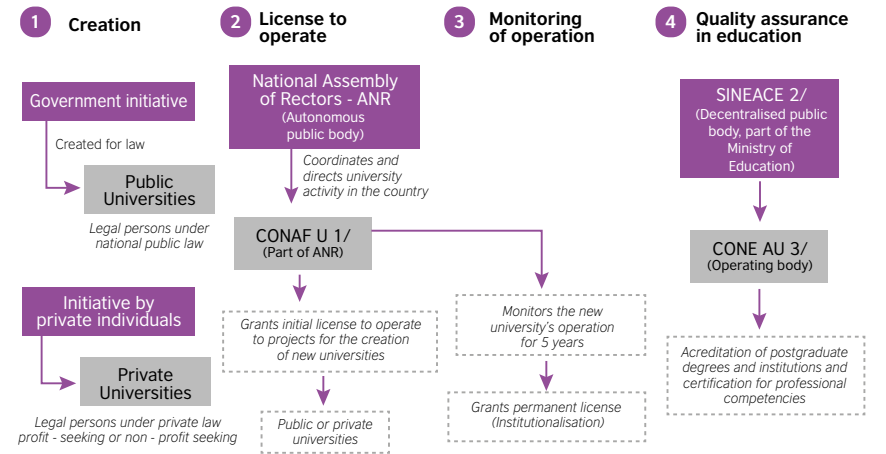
1 Creation

2 License to operate

3 Monitoring of operation

4 Quality assurance in education

Government initiative

Created for law

Public Universities

Legal persons under national public law

Initiative by private individuals

Private Universities

Legal persons under private law profit - seeking or non - profit seeking

National Assembly of Rectors - ANR
(Autonomous public body)

Coordinates and directs university activity in the country

CONAF U 1/
(Part of ANR)

Grants initial license to operate to projects for the creation of new universities

Public or private universities

Monitors the new university's operation for 5 years

Grants permanent license (Institutionalisation)

SINEACE 2/
(Decentralised public body, part of the Ministry of Education)

CONE AU 3/
(Operating body)

Acreditation of postgraduate degrees and institutions and certification for professional competencies